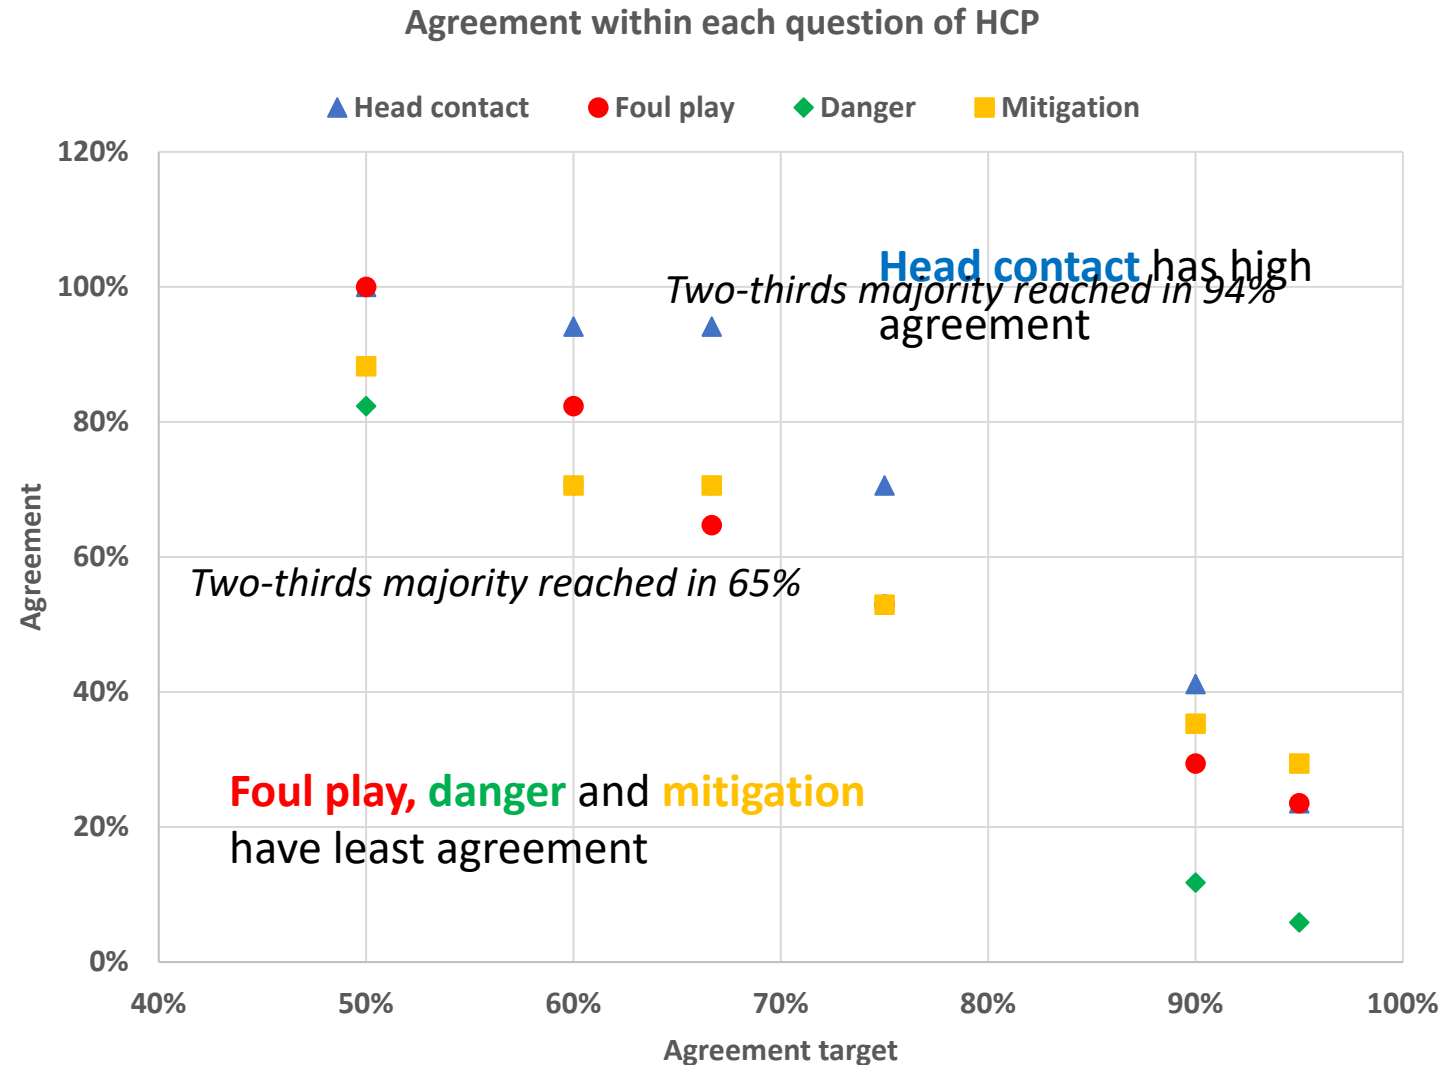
Agreement within each question of HCP

Head contact
Foul play
Danger
Mitigation

120%
100%
80%
60%
40%
20%
0%

Agreement

Head contact has high agreement

Two-thirds majority reached in 94%

Two-thirds majority reached in 65%

Foul play, danger and mitigation have least agreement

40%
50%
60%
70%
80%
90%
100%

Agreement target